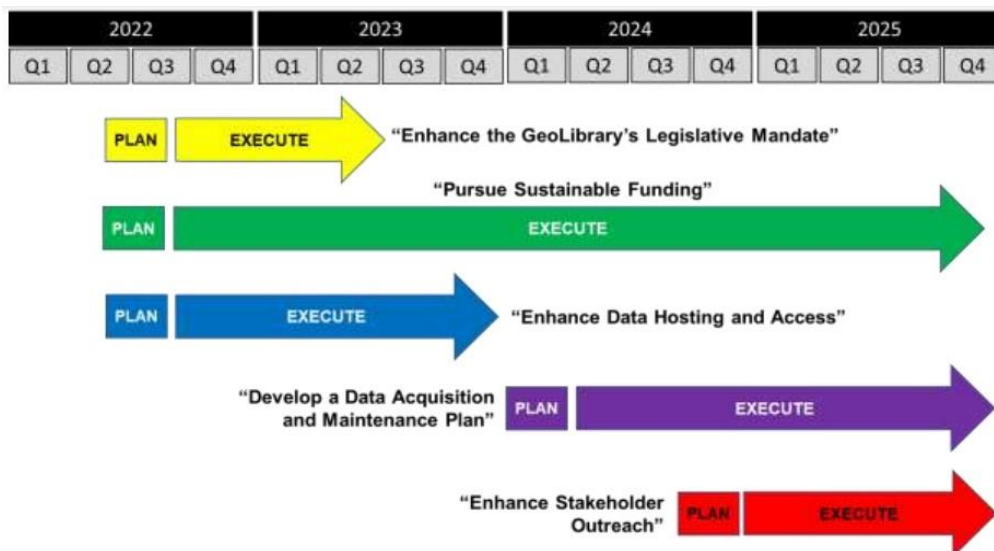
| 2022 | | | | 2023 | | | | 2024 | | | | 2025 | | | |
|---|---|---|---|---|---|---|---|---|---|---|---|---|---|---|---|
| Q1 | Q2 | Q3 | Q4 | Q1 | Q2 | Q3 | Q4 | Q1 | Q2 | Q3 | Q4 | Q1 | Q2 | Q3 | Q4 |

PLAN EXECUTE “Enhance the GeoLibrary’s Legislative Mandate”

“Pursue Sustainable Funding”
PLAN EXECUTE

PLAN EXECUTE “Enhance Data Hosting and Access”

“Develop a Data Acquisition and Maintenance Plan” PLAN EXECUTE

“Enhance Stakeholder Outreach” PLAN EXECUTE